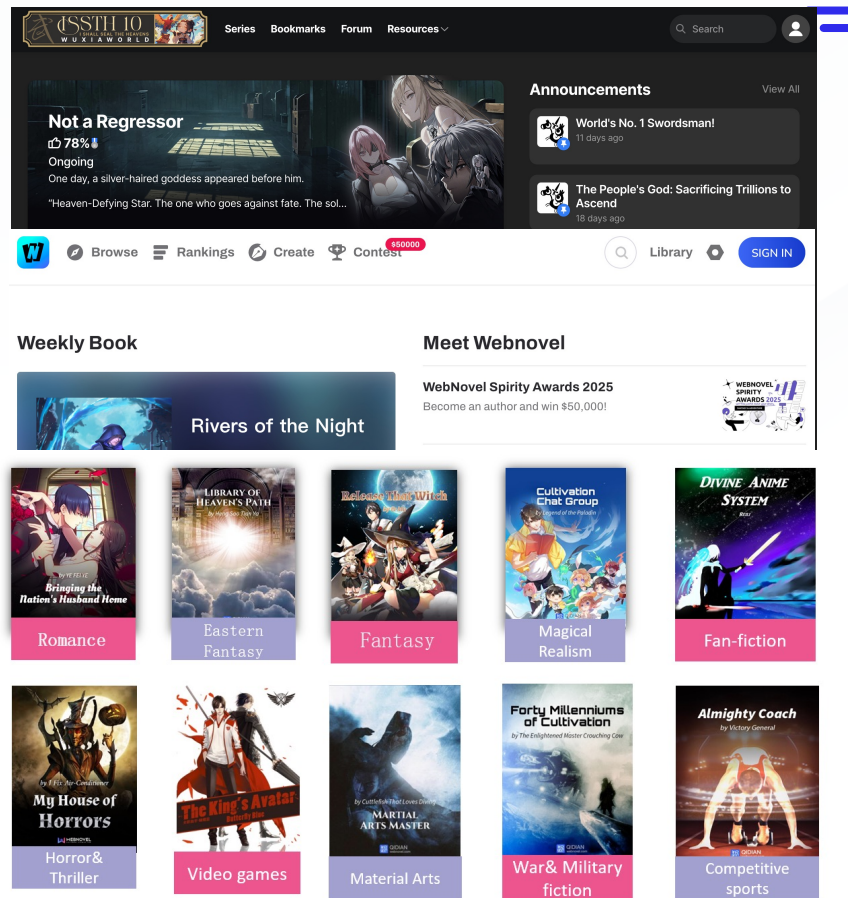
ISSTH 10 I SHALL SEAL THE HEAVENS WUXIAWORLD

Series Bookmarks Forum Resources

Search

Not a Regressor
78%
Ongoing
One day, a silver-haired goddess appeared before him.
"Heaven-Defying Star. The one who goes against fate. The sol...

Announcements
View All
World's No. 1 Swordsman!
11 days ago
The People's God: Sacrificing Trillions to Ascend
18 days ago

Browse Rankings Create Contest $50000 Library SIGN IN

Weekly Book
Rivers of the Night

Meet Webnovel
WebNovel Spirity Awards 2025
Become an author and win $50,000!
WEBNOVEL SPIRITY AWARDS 2025

Bringing the Nation's Husband Home
Romance

Library of Heaven's Path
Eastern Fantasy

Release That Witch
Fantasy

Cultivation Chat Group
By Legend of the Paladin
Magical Realism

Divine Anime System
Fan-fiction

My House of Horrors
Horror& Thriller

The King's Avatar
Video games

Martial Arts Master
Material Arts

Forty Millenniums of Cultivation
by The Enlightened Master Crouching Cow
War& Military fiction

Almighty Coach
by Victory General
Competitive sports